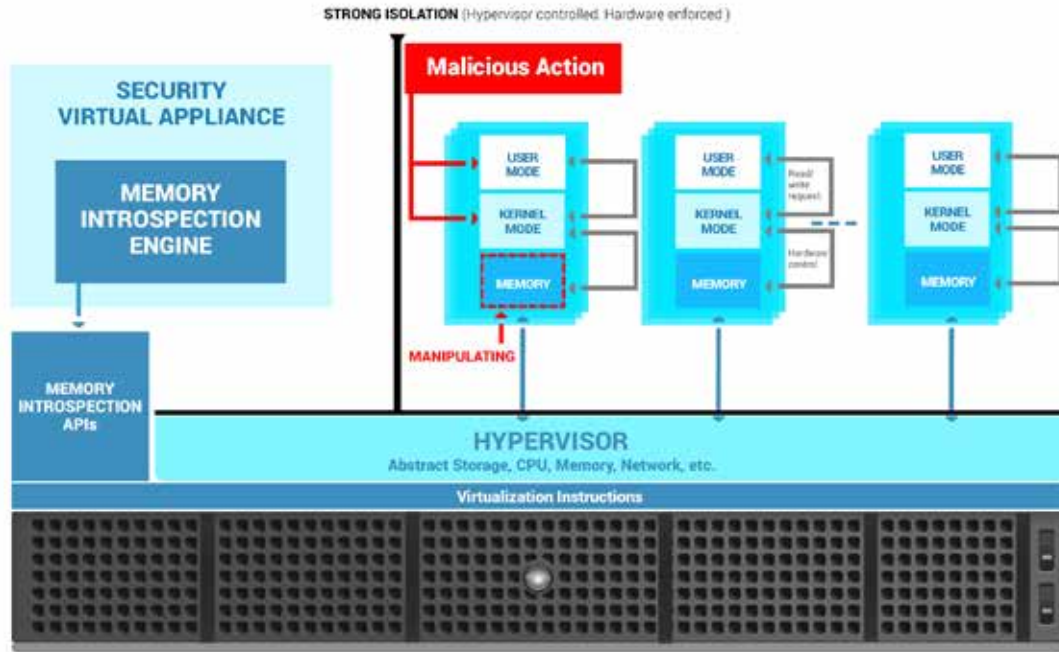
STRONG ISOLATION (Hypervisor controlled. Hardware enforced.)

SECURITY VIRTUAL APPLIANCE

MEMORY INTROSPECTION ENGINE

Malicious Action

USER MODE

KERNEL MODE

MEMORY

MANIPULATING

USER MODE

Read/ write request

KERNEL MODE

Hardware control

MEMORY

USER MODE

KERNEL MODE

MEMORY

MEMORY INTROSPECTION APIs

HYPERVISOR

Abstract Storage, CPU, Memory, Network, etc.

Virtualization Instructions